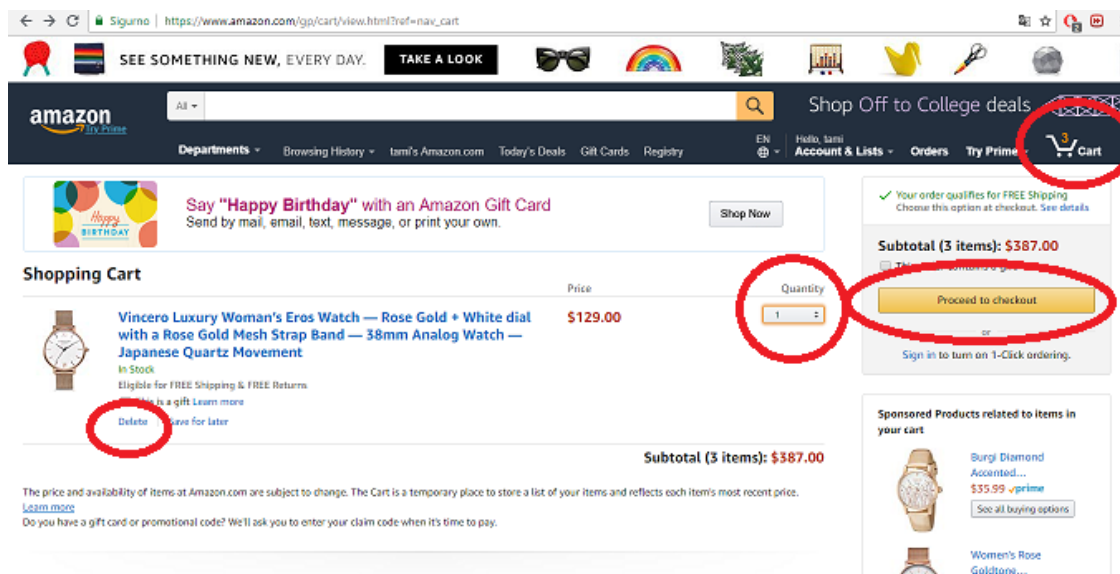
Sigurno | https://www.amazon.com/gp/cart/view.html?ref=nav_cart

SEE SOMETHING NEW, EVERY DAY. TAKE A LOOK

amazon Try Prime

All

Shop Off to College deals

Departments Browsing History tami's Amazon.com Today's Deals Gift Cards Registry

EN

Hello, tami Account & Lists Orders Try Prime 3 Cart

Happy BIRTHDAY

Say "Happy Birthday" with an Amazon Gift Card
Send by mail, email, text, message, or print your own.

Shop Now

Shopping Cart

Price Quantity

Vincero Luxury Woman's Eros Watch — Rose Gold + White dial with a Rose Gold Mesh Strap Band — 38mm Analog Watch — Japanese Quartz Movement

$129.00

1

In Stock
Eligible for FREE Shipping & FREE Returns
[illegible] is a gift Learn more
Delete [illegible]ave for later

Subtotal (3 items): $387.00

The price and availability of items at Amazon.com are subject to change. The Cart is a temporary place to store a list of your items and reflects each item's most recent price. Learn more
Do you have a gift card or promotional code? We'll ask you to enter your claim code when it's time to pay.

Your order qualifies for FREE Shipping
Choose this option at checkout. See details

Subtotal (3 items): $387.00

Th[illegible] contains a gift

Proceed to checkout

or

Sign in to turn on 1-Click ordering.

Sponsored Products related to items in your cart

Burgi Diamond Accented...
$35.99 prime
See all buying options

Women's Rose Goldtone...